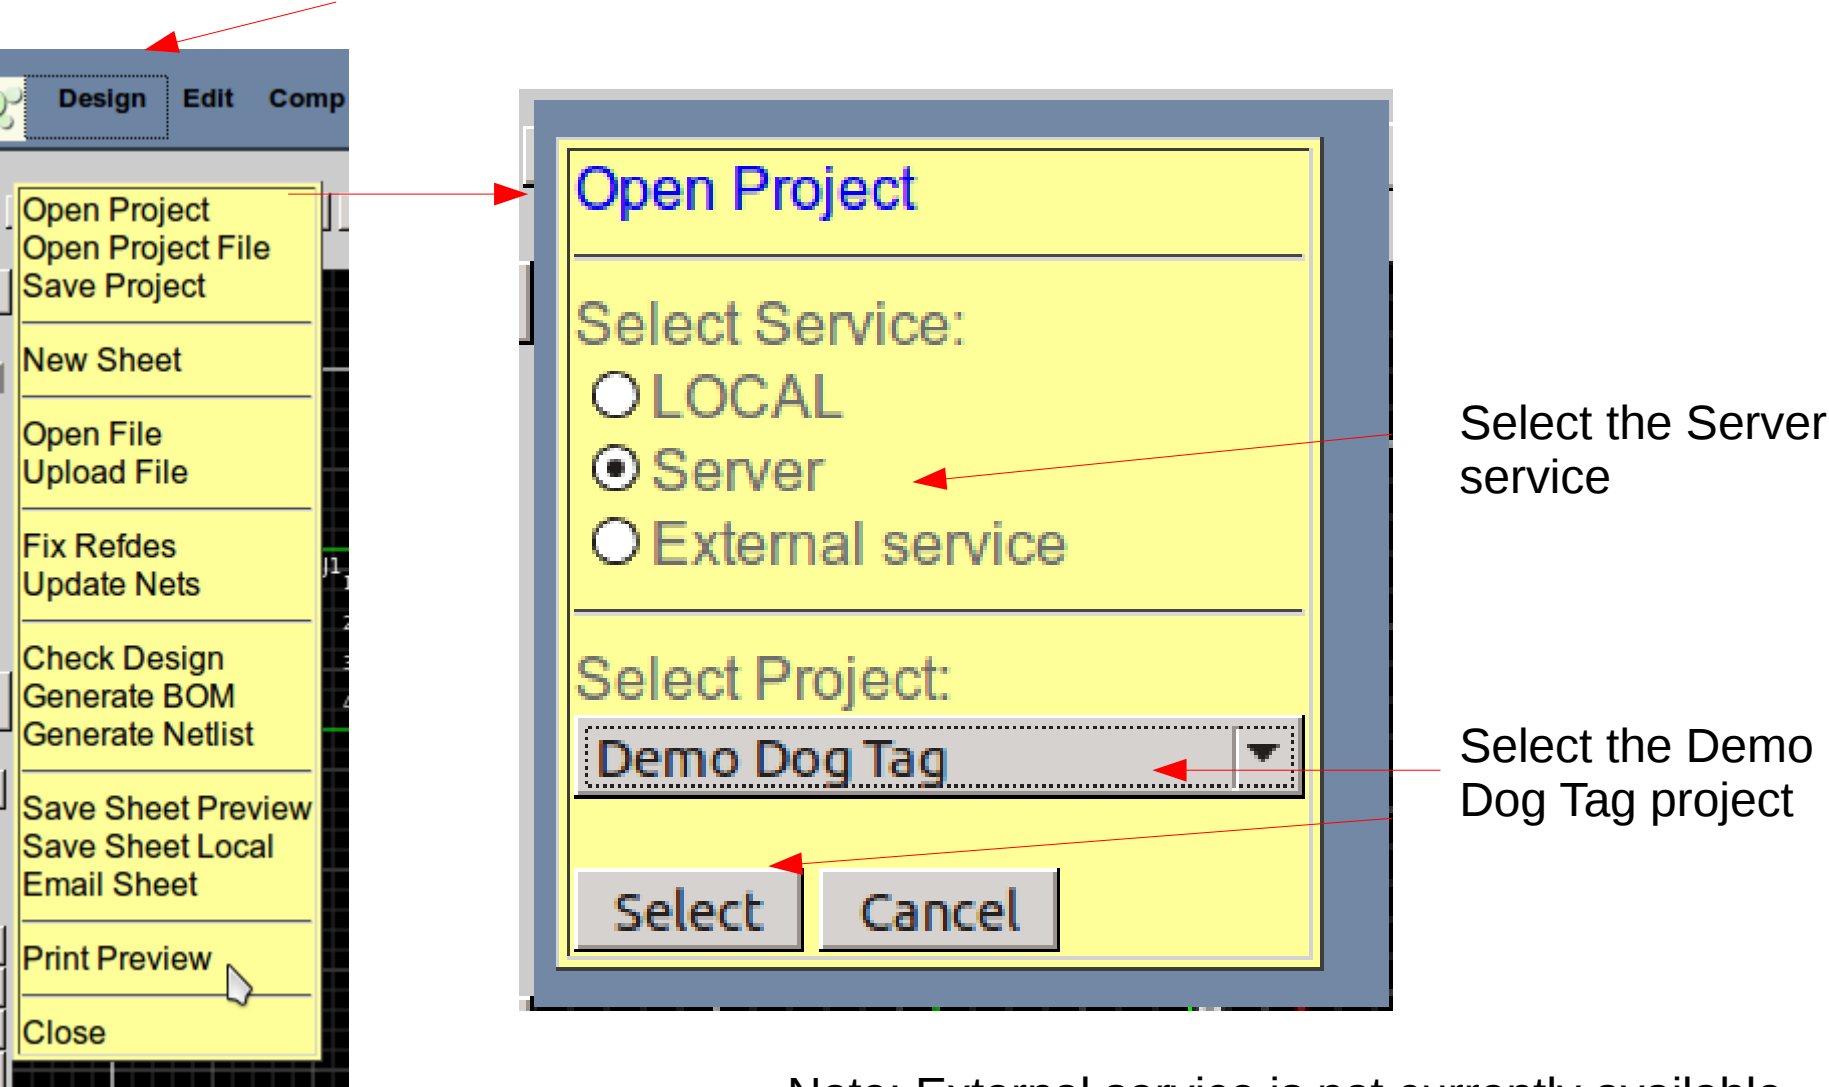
Design Edit Comp

Open Project
Open Project File
Save Project

New Sheet

Open File
Upload File

Fix Refdes
Update Nets

Check Design
Generate BOM
Generate Netlist

Save Sheet Preview
Save Sheet Local
Email Sheet

Print Preview

Close

Open Project

Select Service:
LOCAL
Server
External service

Select Project:
Demo Dog Tag

Select Cancel

Select the Server service

Select the Demo Dog Tag project

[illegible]